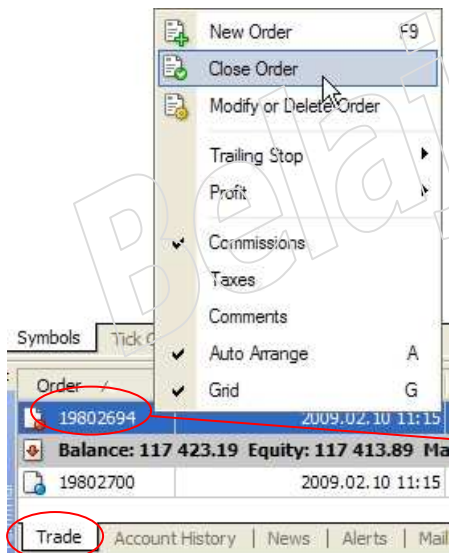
New Order F9
Close Order
Modify or Delete Order
Trailing Stop
Profit
Commissions
Taxes
Comments
Auto Arrange A
Grid G

Symbols
Tick C

Order /
19802694 2009.02.10 11:15
Balance: 117 423.19 Equity: 117 413.89 Ma
19802700 2009.02.10 11:15

Trade | Account History | News | Alerts | Mail

Bela